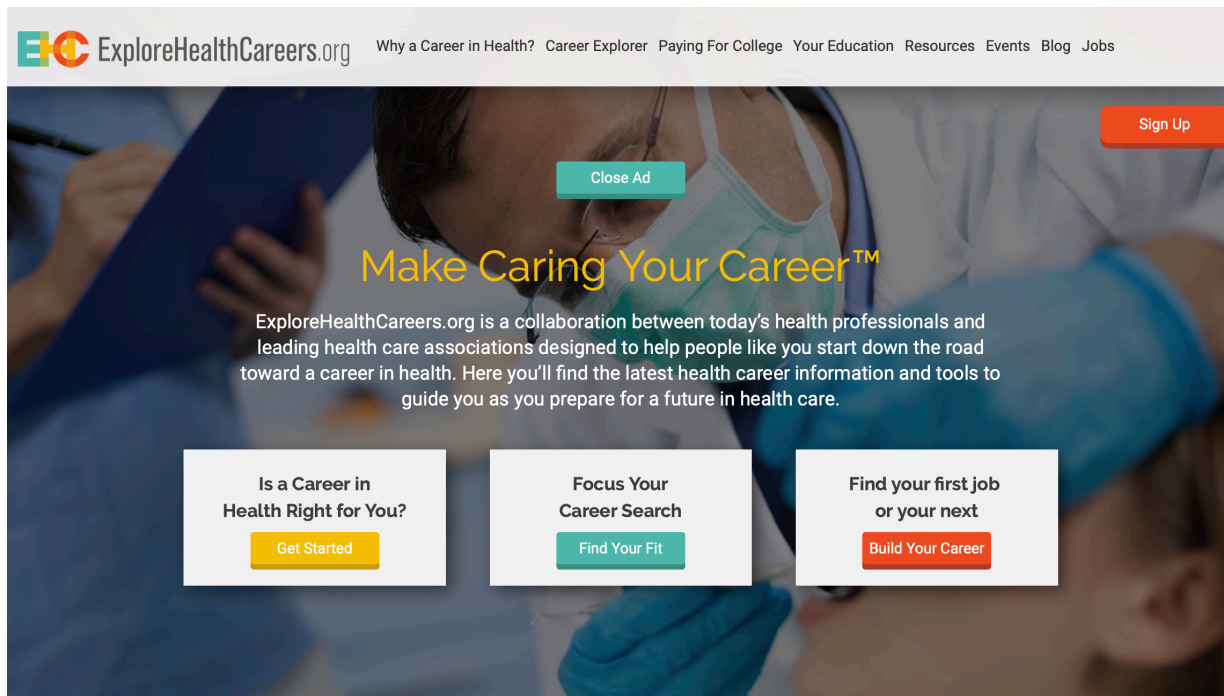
EHC ExploreHealthCareers.org

Why a Career in Health? Career Explorer Paying For College Your Education Resources Events Blog Jobs

Sign Up

Close Ad

Make Caring Your Career™

ExploreHealthCareers.org is a collaboration between today's health professionals and leading health care associations designed to help people like you start down the road toward a career in health. Here you'll find the latest health career information and tools to guide you as you prepare for a future in health care.

Is a Career in Health Right for You?

Get Started

Focus Your Career Search

Find Your Fit

Find your first job or your next

Build Your Career